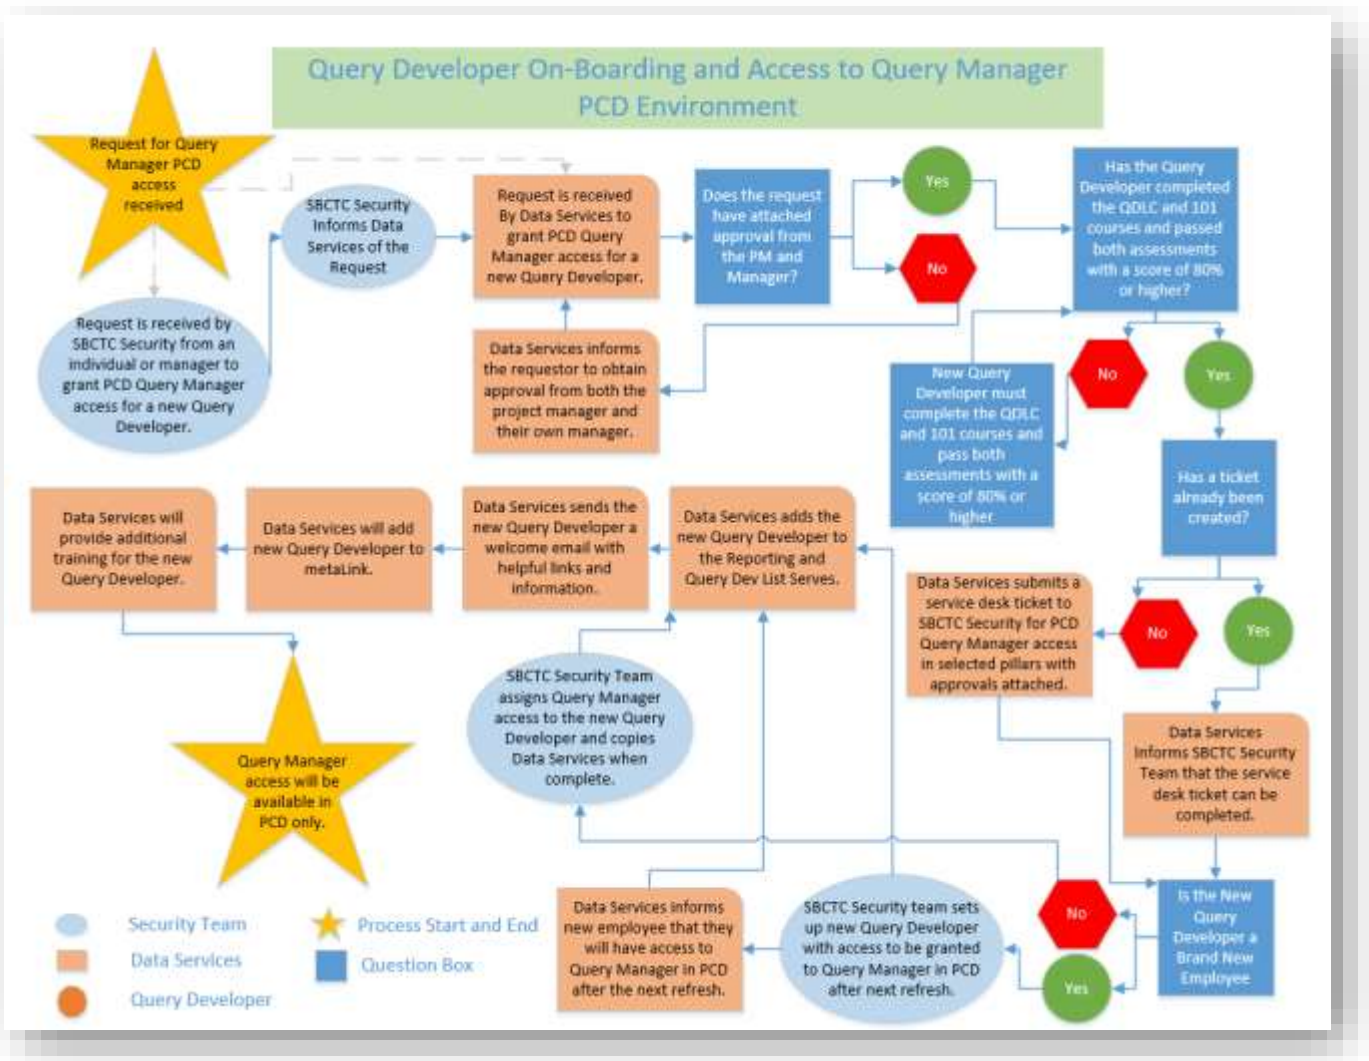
Query Developer On-Boarding and Access to Query Manager PCD Environment

Request for Query Manager PCD access received

Request is received by SBCTC Security from an individual or manager to grant PCD Query Manager access for a new Query Developer.

SBCTC Security Informs Data Services of the Request

Request is received By Data Services to grant PCD Query Manager access for a new Query Developer.

Data Services informs the requestor to obtain approval from both the project manager and their own manager.

Does the request have attached approval from the PM and Manager?

Yes

No

Has the Query Developer completed the QDLC and 101 courses and passed both assessments with a score of 80% or higher?

New Query Developer must complete the QDLC and 101 courses and pass both assessments with a score of 80% or higher

No

Yes

Has a ticket already been created?

No

Yes

Data Services submits a service desk ticket to SBCTC Security for PCD Query Manager access in selected pillars with approvals attached.

Data Services Informs SBCTC Security Team that the service desk ticket can be completed.

Data Services will provide additional training for the new Query Developer.

Data Services will add new Query Developer to metaLink.

Data Services sends the new Query Developer a welcome email with helpful links and information.

Data Services adds the new Query Developer to the Reporting and Query Dev List Serves.

SBCTC Security Team assigns Query Manager access to the new Query Developer and copies Data Services when complete.

Query Manager access will be available in PCD only.

Is the New Query Developer a Brand New Employee

No

Yes

SBCTC Security team sets up new Query Developer with access to be granted to Query Manager in PCD after next refresh.

Data Services informs new employee that they will have access to Query Manager in PCD after the next refresh.

Security Team
Data Services
Query Developer
Process Start and End
Question Box